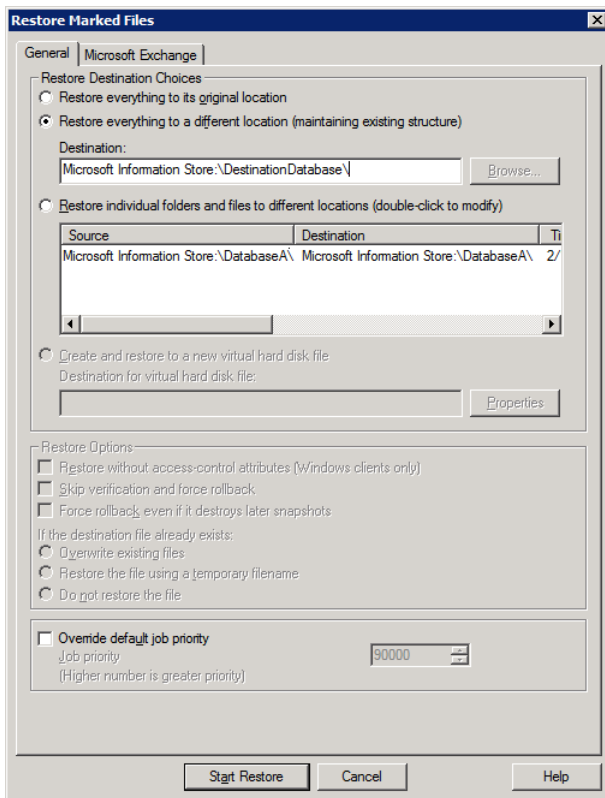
Restore Marked Files

General | Microsoft Exchange

Restore Destination Choices
Restore everything to its original location
Restore everything to a different location (maintaining existing structure)
Destination:
Microsoft Information Store:\DestinationDatabase\
Browse...
Restore individual folders and files to different locations (double-click to modify)

| Source | Destination | Ti |
|---|---|---|
| Microsoft Information Store:\DatabaseA\ | Microsoft Information Store:\DatabaseA\ | 2/ |

Create and restore to a new virtual hard disk file
Destination for virtual hard disk file:
Properties

Restore Options
Restore without access-control attributes (Windows clients only)
Skip verification and force rollback
Force rollback even if it destroys later snapshots
If the destination file already exists:
Overwrite existing files
Restore the file using a temporary filename
Do not restore the file

Override default job priority
Job priority
(Higher number is greater priority)
90000

Start Restore
Cancel
Help